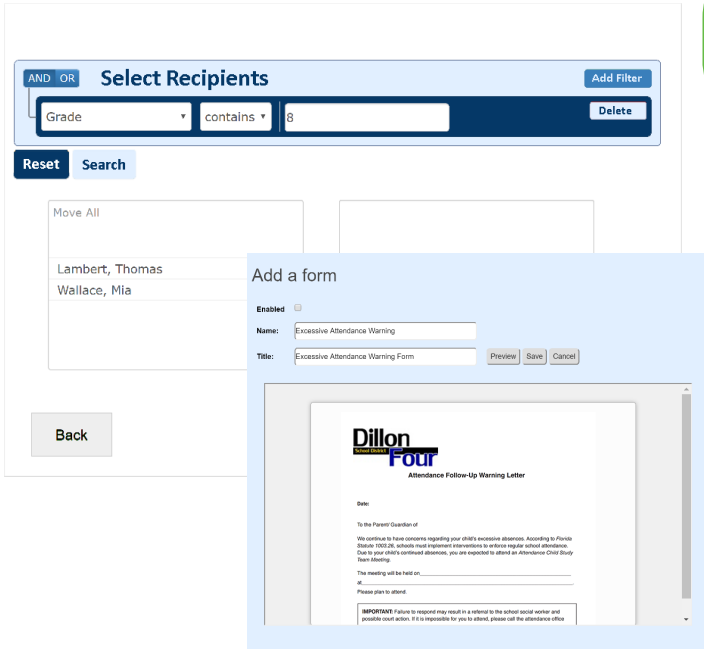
AND OR Select Recipients

Add Filter

Grade ▾ contains ▾ 8

Delete

Reset Search

Move All

Lambert, Thomas
Wallace, Mia

Back

Add a form

Enabled

Name: Excessive Attendance Warning

Title: Excessive Attendance Warning Form

Preview Save Cancel

Dillon
School District
Four

Attendance Follow-Up Warning Letter

Date:

To the Parent/ Guardian of

We continue to have concerns regarding your child's excessive absences. According to Florida Statute 1003.26, schools must implement interventions to enforce regular school attendance. Due to your child's continued absences, you are expected to attend an Attendance Child Study Team Meeting.

The meeting will be held on____________________

at____________________

Please plan to attend.

IMPORTANT: Failure to respond may result in a referral to the school social worker and possible court action. If it is impossible for you to attend, please call the attendance office